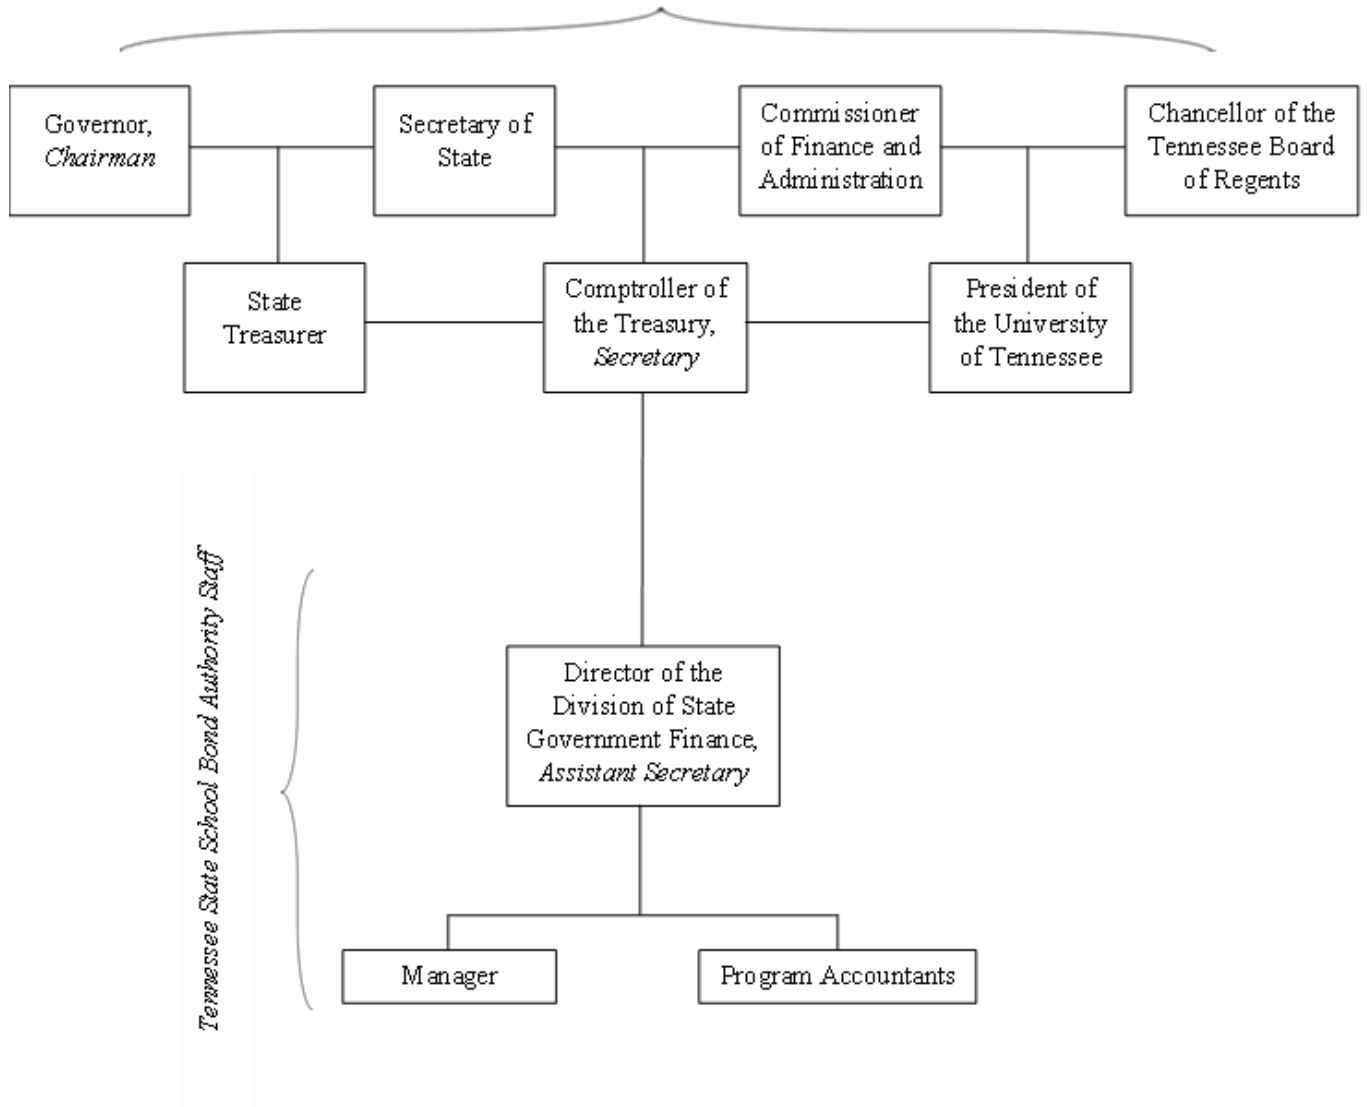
Governor, *Chairman*

Secretary of State

Commissioner of Finance and Administration

Chancellor of the Tennessee Board of Regents

State Treasurer

Comptroller of the Treasury, *Secretary*

President of the University of Tennessee

*Tennessee State School Bond Authority Staff*

Director of the Division of State Government Finance, *Assistant Secretary*

Manager

Program Accountants